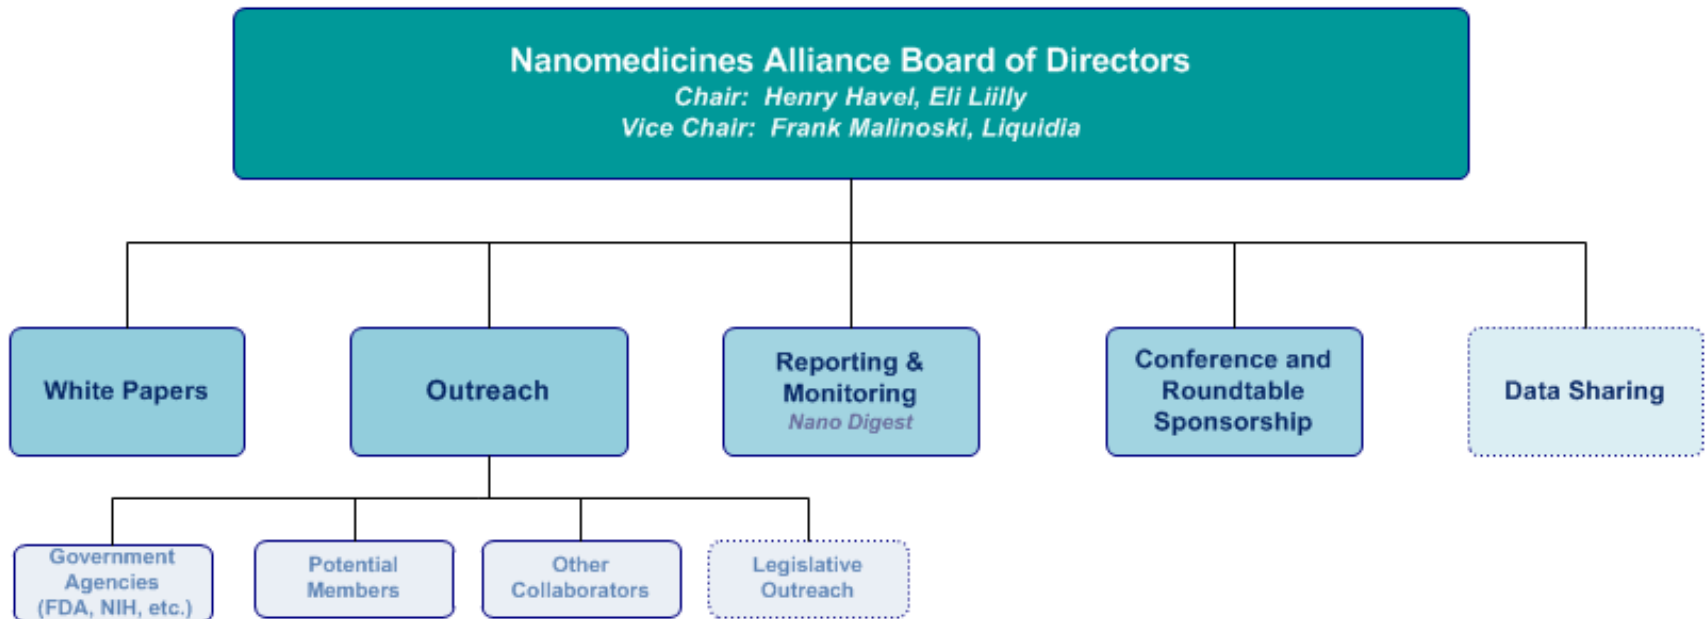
Nanomedicines Alliance Board of Directors
Chair: Henry Havel, Eli Liilly
Vice Chair: Frank Malinoski, Liquidia

White Papers

Outreach

Reporting & Monitoring
Nano Digest

Conference and Roundtable Sponsorship

Data Sharing

Government Agencies (FDA, NIH, etc.)

Potential Members

Other Collaborators

Legislative Outreach